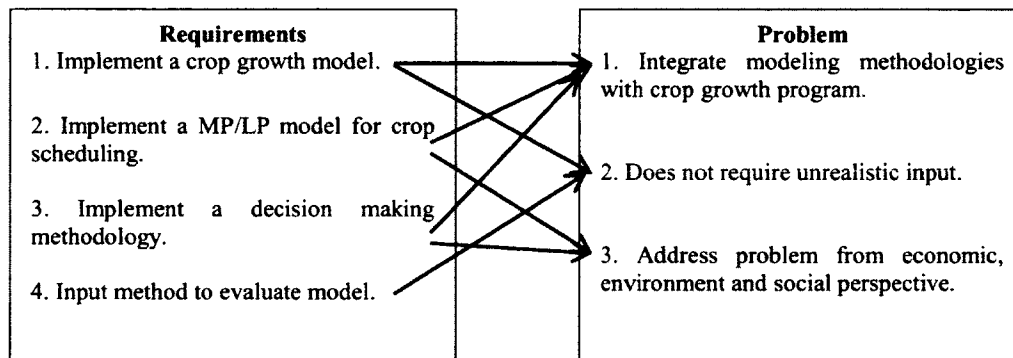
Requirements
1. Implement a crop growth model.

2. Implement a MP/LP model for crop scheduling.

3. Implement a decision making methodology.

4. Input method to evaluate model.

Problem
1. Integrate modeling methodologies with crop growth program.

2. Does not require unrealistic input.

3. Address problem from economic, environment and social perspective.